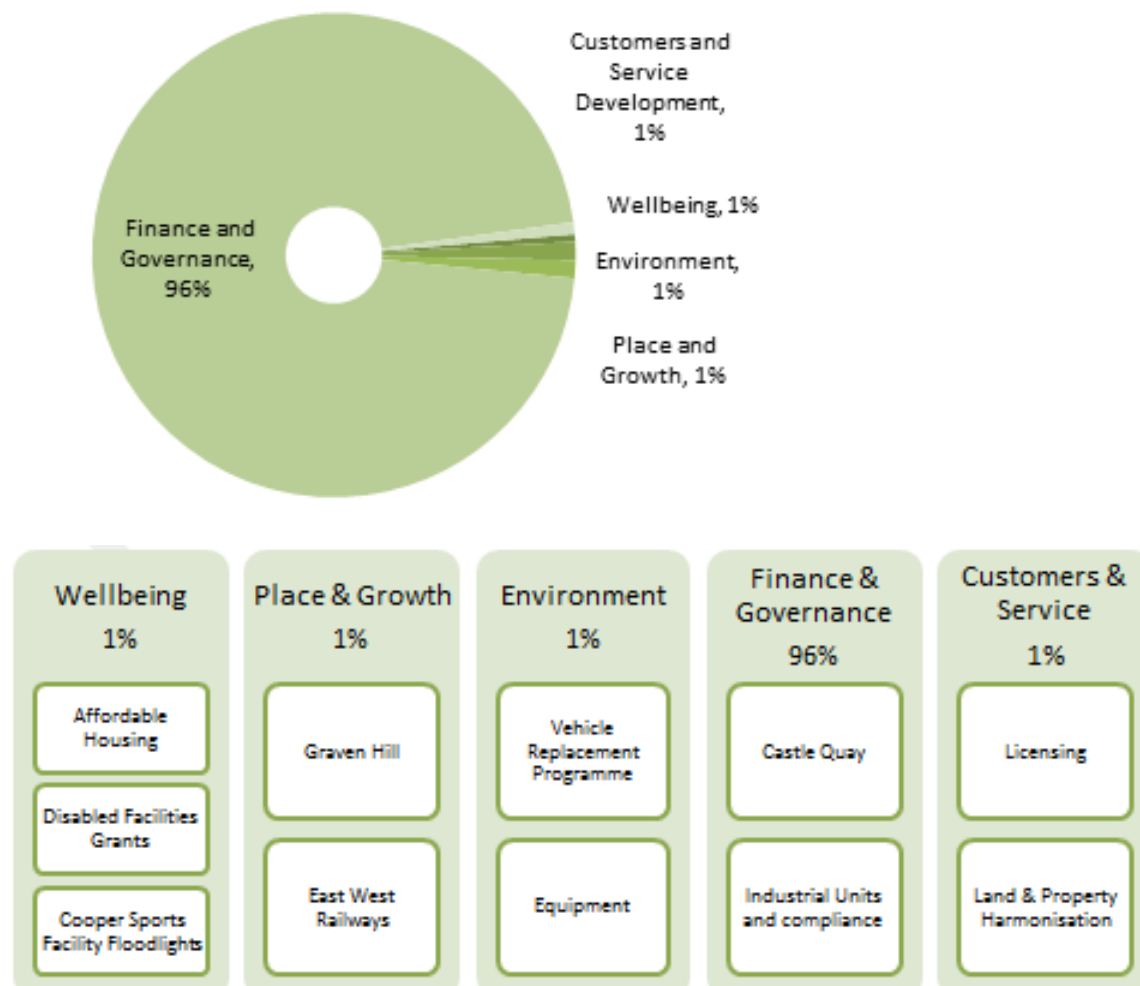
Customers and Service Development, 1%

Wellbeing, 1%

Finance and Governance, 96%

Environment, 1%

Place and Growth, 1%

Wellbeing
1%

Affordable Housing

Disabled Facilities Grants

Cooper Sports Facility Floodlights

Place & Growth
1%

Graven Hill

East West Railways

Environment
1%

Vehicle Replacement Programme

Equipment

Finance & Governance
96%

Castle Quay

Industrial Units and compliance

Customers & Service
1%

Licensing

Land & Property Harmonisation